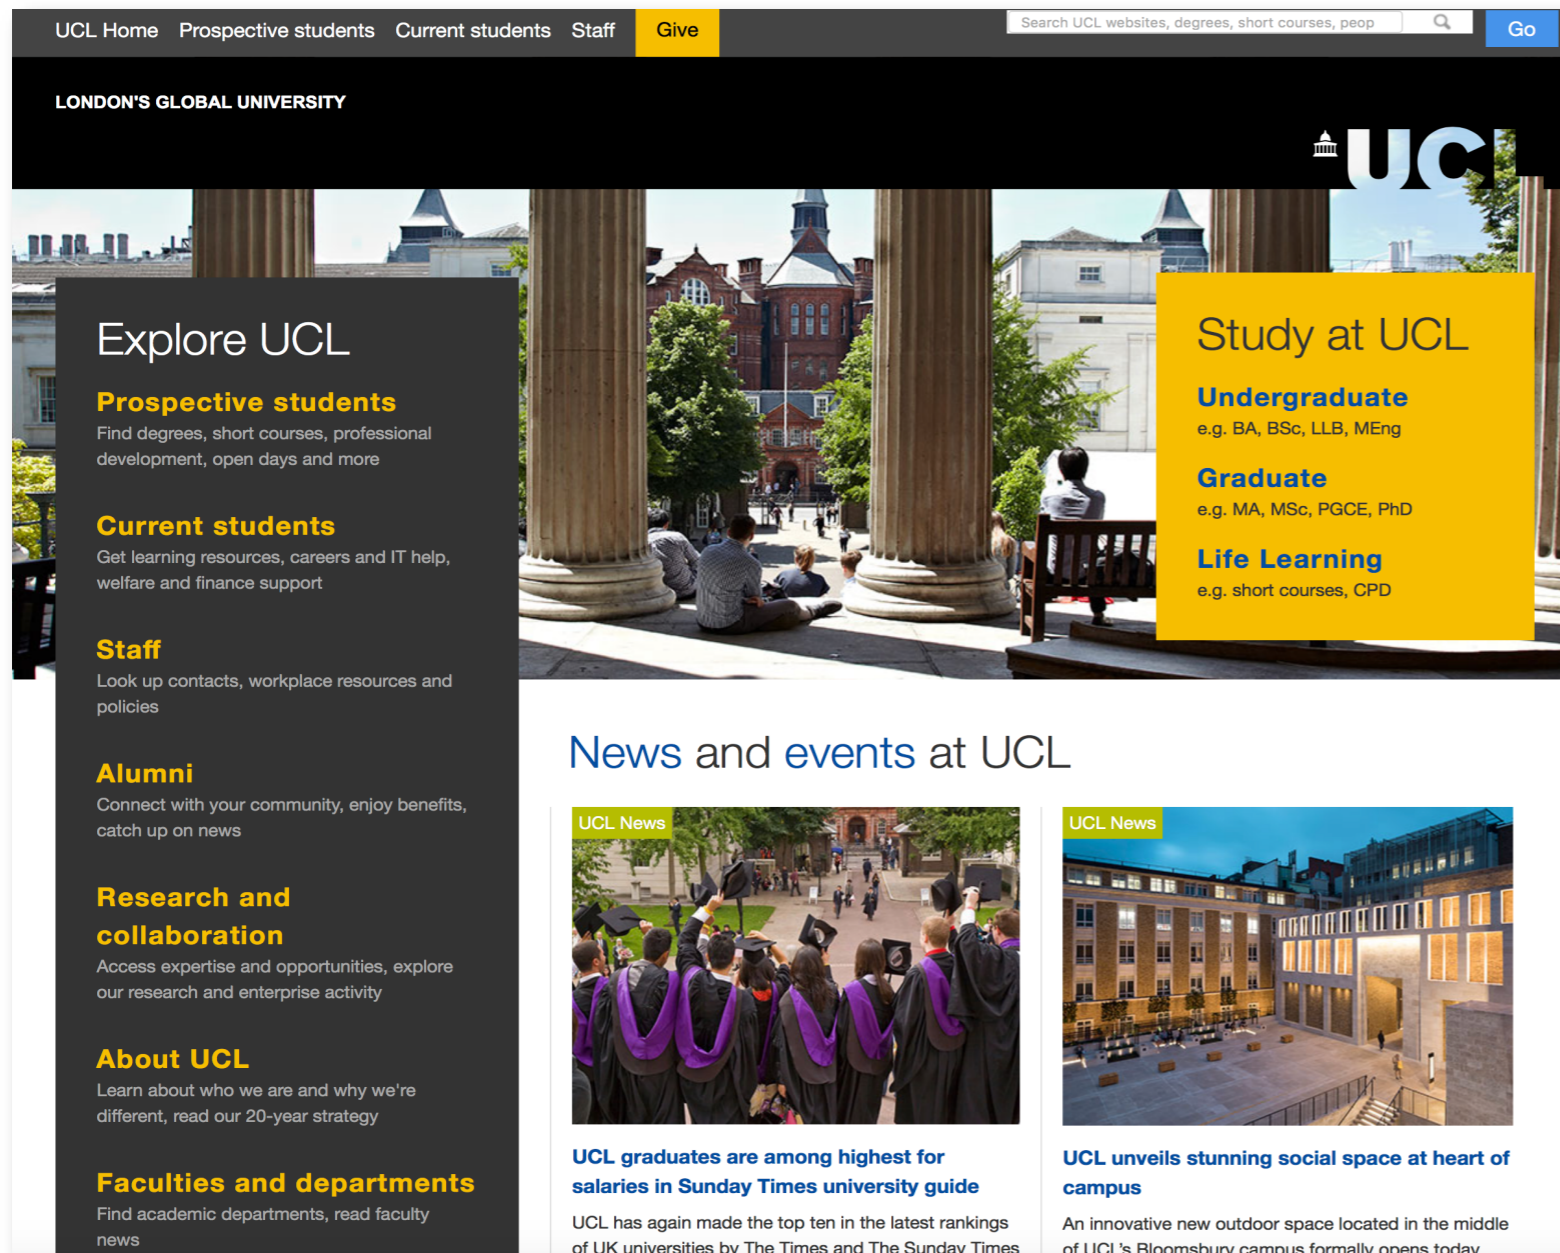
UCL Home Prospective students Current students Staff Give

Search UCL websites, degrees, short courses, peop

Go

LONDON'S GLOBAL UNIVERSITY

UCL

Explore UCL

Prospective students
Find degrees, short courses, professional development, open days and more

Current students
Get learning resources, careers and IT help, welfare and finance support

Staff
Look up contacts, workplace resources and policies

Alumni
Connect with your community, enjoy benefits, catch up on news

Research and collaboration
Access expertise and opportunities, explore our research and enterprise activity

About UCL
Learn about who we are and why we're different, read our 20-year strategy

Faculties and departments
Find academic departments, read faculty news

Study at UCL

Undergraduate
e.g. BA, BSc, LLB, MEng

Graduate
e.g. MA, MSc, PGCE, PhD

Life Learning
e.g. short courses, CPD

News and events at UCL

UCL News

UCL graduates are among highest for salaries in Sunday Times university guide

UCL has again made the top ten in the latest rankings of UK universities by The Times and The Sunday Times

UCL News

UCL unveils stunning social space at heart of campus

An innovative new outdoor space located in the middle of UCL's Bloomsbury campus formally opens today